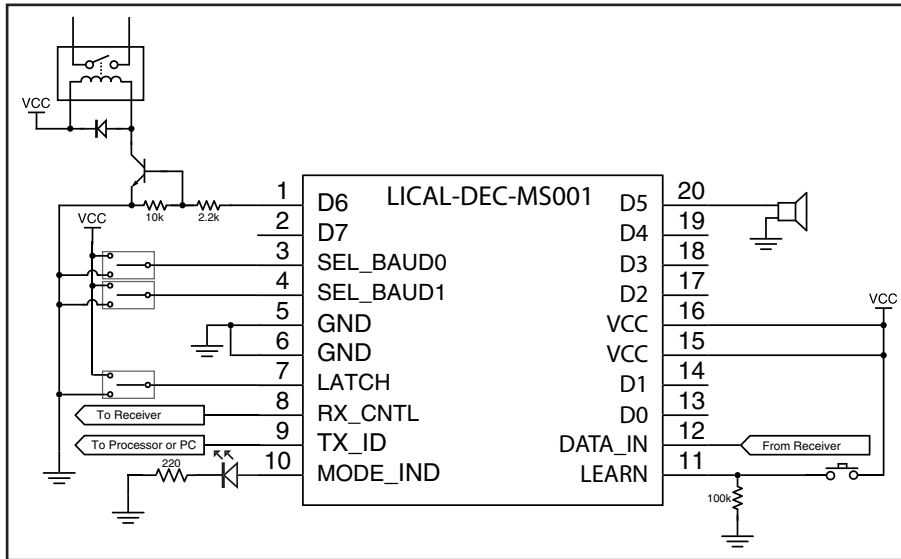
VCC

VCC

10k

2.2k

1 D6

2 D7

3 SEL_BAUD0

4 SEL_BAUD1

5 GND

6 GND

7 LATCH

8 RX_CNTL

9 TX_ID

10 MODE_IND

LICAL-DEC-MS001

D5 20

D4 19

D3 18

D2 17

VCC 16

VCC 15

D1 14

D0 13

DATA_IN 12

LEARN 11

VCC

To Receiver

To Processor or PC

220

From Receiver

100k